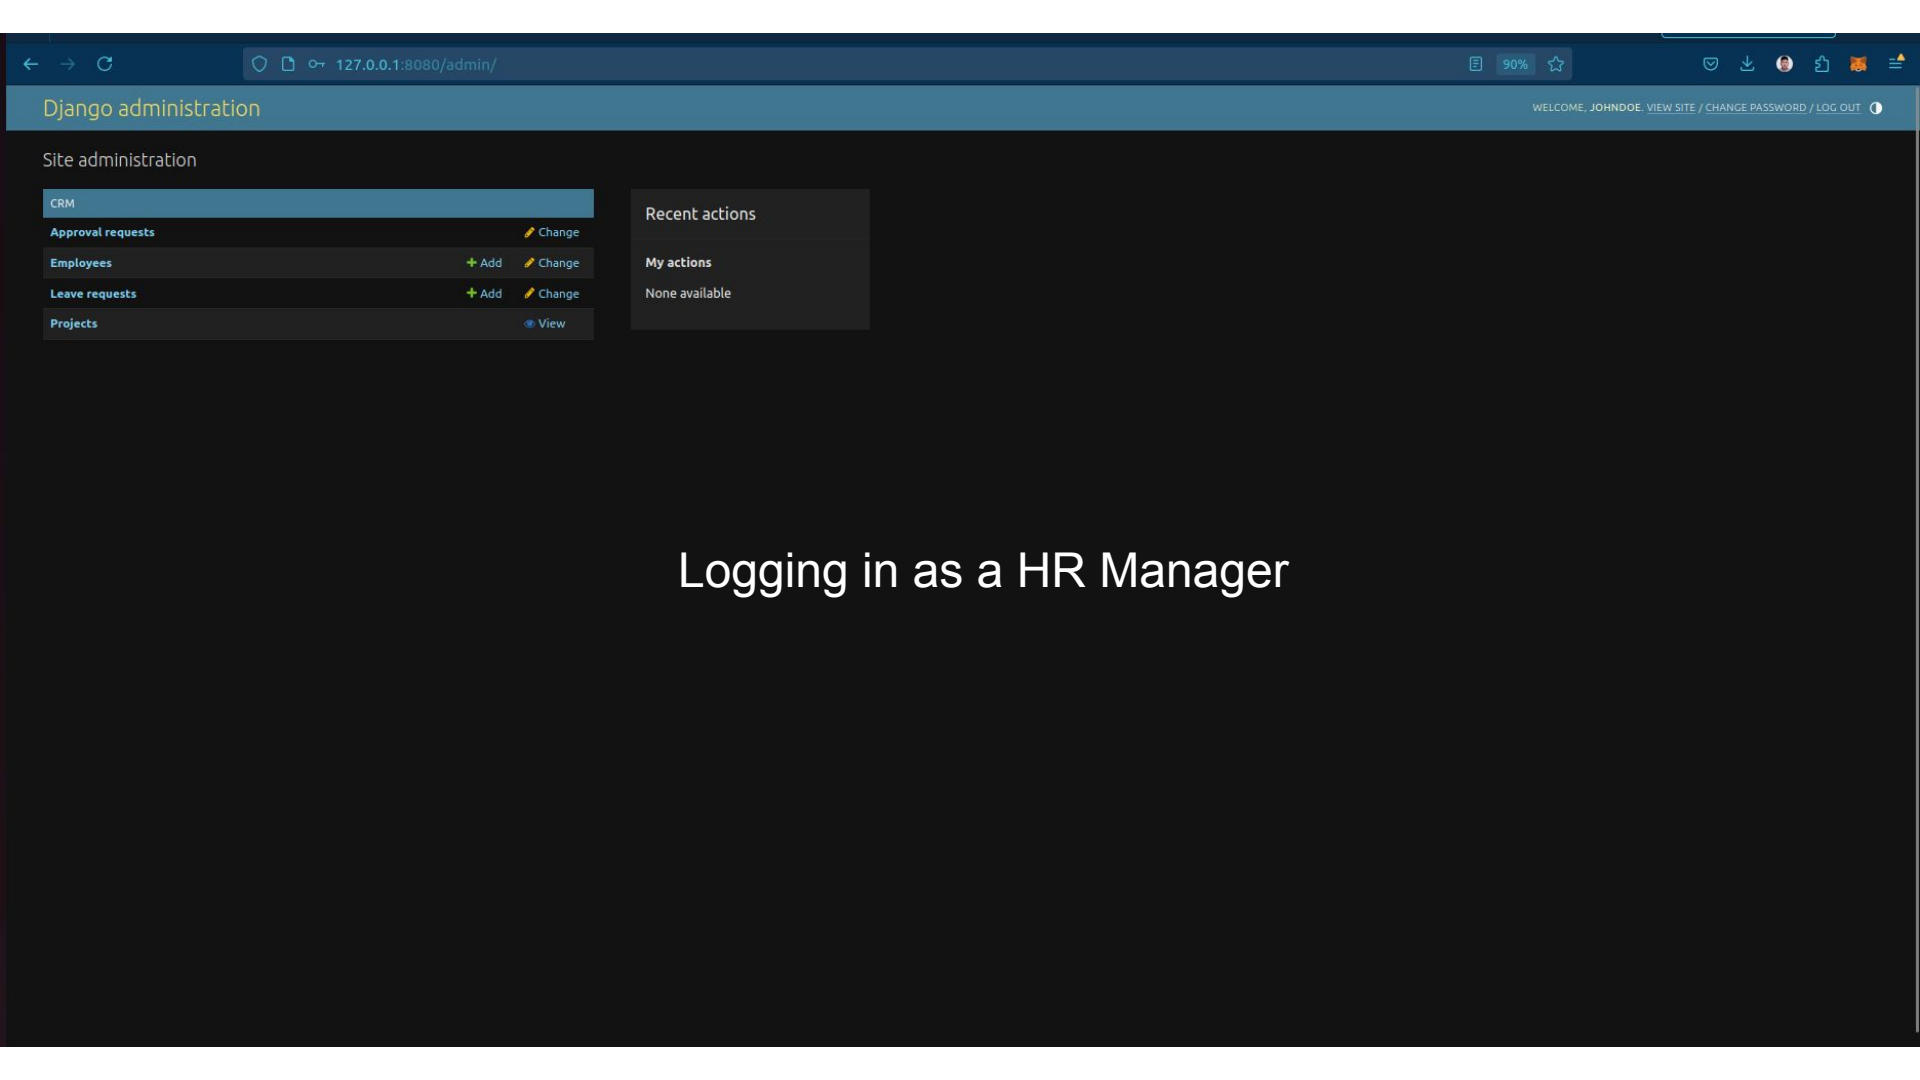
127.0.0.1:8080/admin/

90%

Django administration

WELCOME, JOHNDOE. VIEW SITE / CHANGE PASSWORD / LOG OUT

Site administration

| CRM | | |
|---|---|---|
| Approval requests | | Change |
| Employees | + Add | Change |
| Leave requests | + Add | Change |
| Projects | | View |

Recent actions

My actions

None available

Logging in as a HR Manager